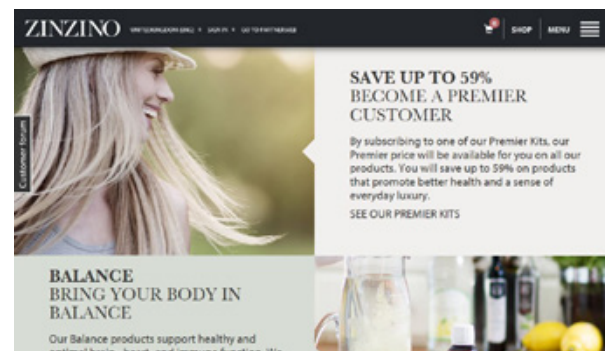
ZINZINO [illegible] • SIGN IN • GO TO PARTNERWEB

SHOP | MENU

Customer forum

SAVE UP TO 59%
BECOME A PREMIER CUSTOMER

By subscribing to one of our Premier Kits, our Premier price will be available for you on all our products. You will save up to 59% on products that promote better health and a sense of everyday luxury.

SEE OUR PREMIER KITS

BALANCE
BRING YOUR BODY IN BALANCE

Our Balance products support healthy and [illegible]